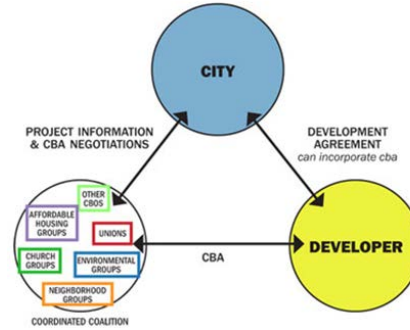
CITY

PROJECT INFORMATION & CBA NEGOTIATIONS

DEVELOPMENT AGREEMENT
can incorporate cba

OTHER CBOS

AFFORDABLE HOUSING GROUPS

UNIONS

CHURCH GROUPS

ENVIRONMENTAL GROUPS

NEIGHBORHOOD GROUPS

COORDINATED COALITION

CBA

DEVELOPER